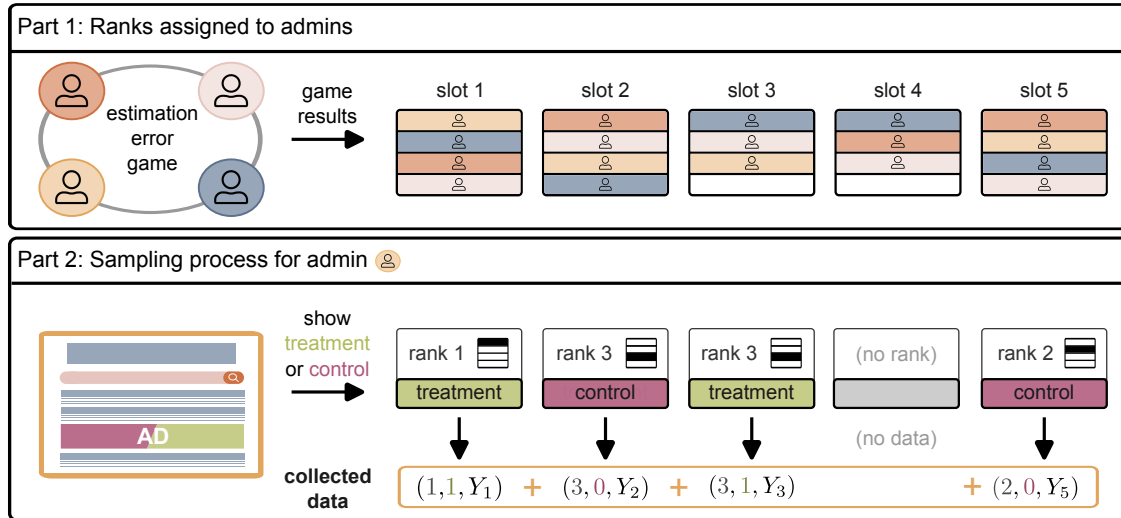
Part 1: Ranks assigned to admins

estimation error game

game results

slot 1

slot 2

slot 3

slot 4

slot 5

Part 2: Sampling process for admin

AD

show treatment or control

rank 1

treatment

rank 3

control

rank 3

treatment

(no rank)

rank 2

control

(no data)

collected data

$(1, 1, Y_1)$ + $(3, 0, Y_2)$ + $(3, 1, Y_3)$ + $(2, 0, Y_5)$